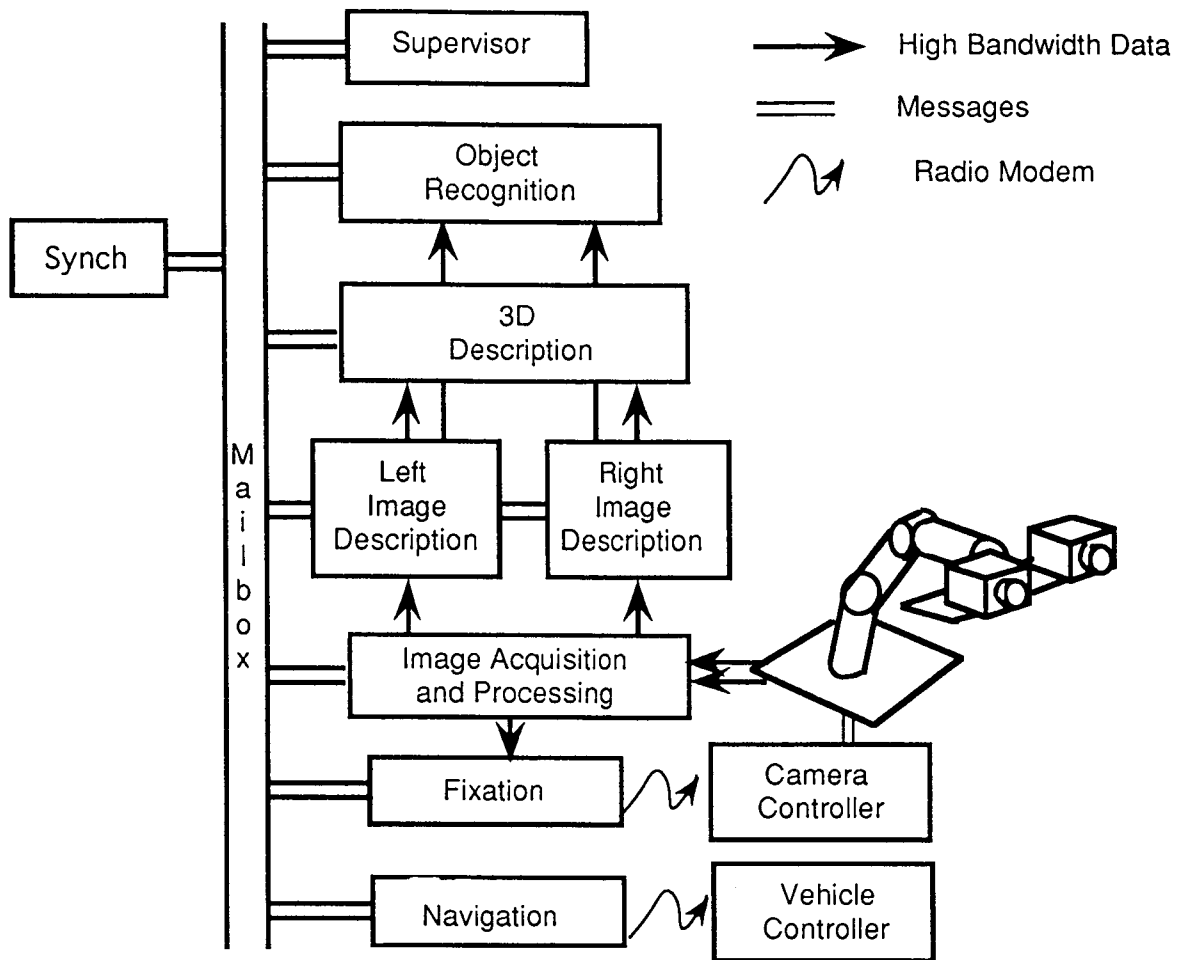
Supervisor

High Bandwidth Data

Messages

Radio Modem

Object Recognition

Synch

3D Description

Mailbox

Left Image Description

Right Image Description

Image Acquisition and Processing

Fixation

Camera Controller

Navigation

Vehicle Controller